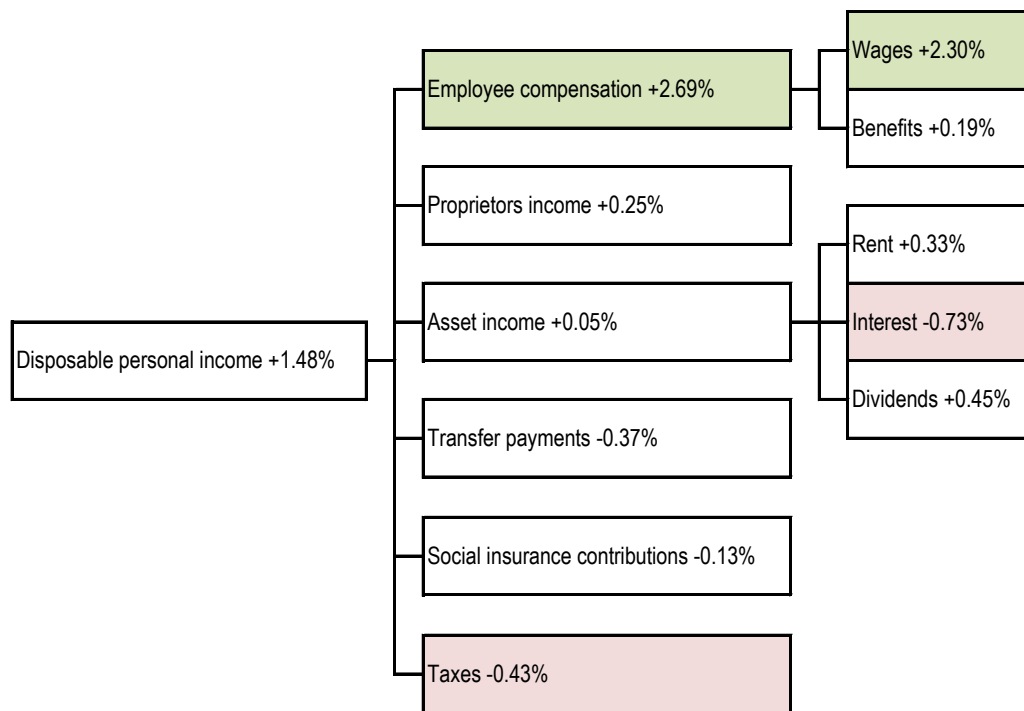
Disposable personal income +1.48%

Employee compensation +2.69%

Wages +2.30%

Benefits +0.19%

Proprietors income +0.25%

Asset income +0.05%

Rent +0.33%

Interest -0.73%

Dividends +0.45%

Transfer payments -0.37%

Social insurance contributions -0.13%

Taxes -0.43%